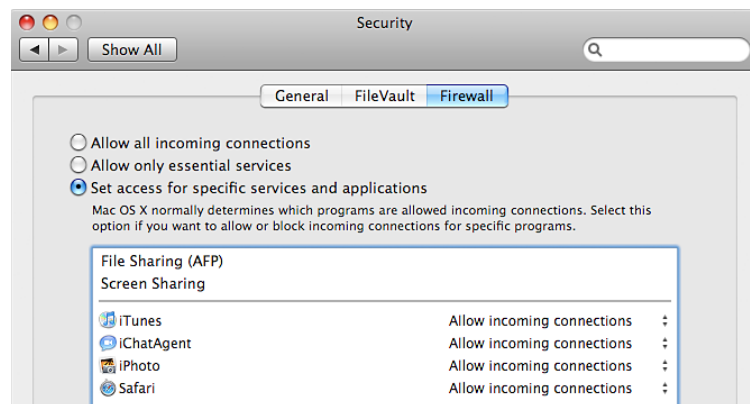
Security

Show All

General FileVault Firewall

Allow all incoming connections
Allow only essential services
Set access for specific services and applications

Mac OS X normally determines which programs are allowed incoming connections. Select this option if you want to allow or block incoming connections for specific programs.

File Sharing (AFP)
Screen Sharing

| | |
|---|---|
| iTunes | Allow incoming connections |
| iChatAgent | Allow incoming connections |
| iPhoto | Allow incoming connections |
| Safari | Allow incoming connections |